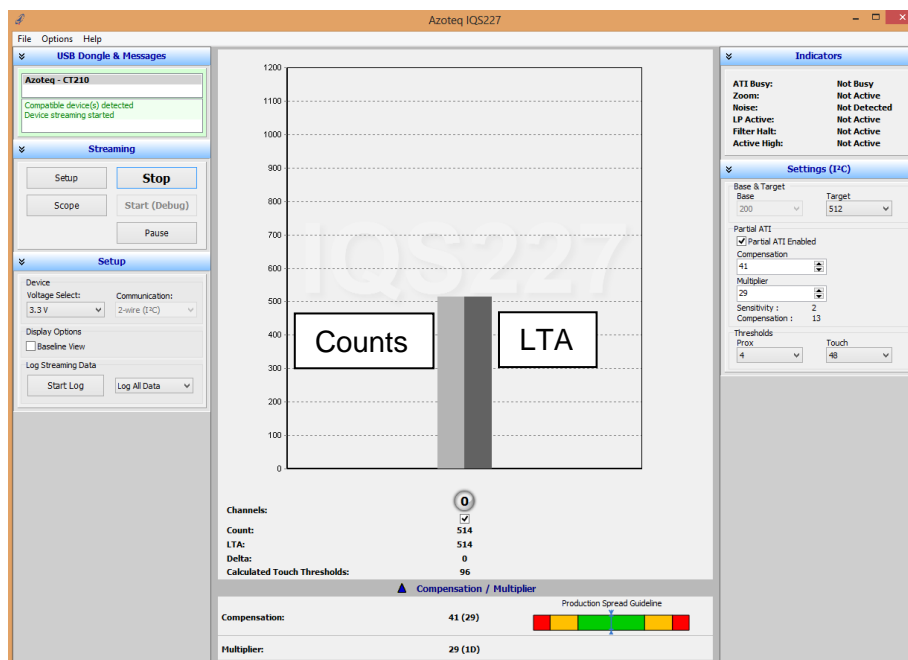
Azoteq IQS227

File Options Help

USB Dongle & Messages

Azoteq - CT210

Compatible device(s) detected
Device streaming started

Streaming

Setup
Stop
Scope
Start (Debug)
Pause

Setup

Device
Voltage Select:
3.3 V
Communication:
2-wire (I²C)

Display Options
Baseline View

Log Streaming Data
Start Log
Log All Data

1200
1100
1000
900
800
700
600
500
400
300
200
100
0

Counts
LTA

IQS227

Channels:
0
Count: 514
LTA: 514
Delta: 0
Calculated Touch Thresholds: 96

Compensation / Multiplier

Compensation: 41 (29)
Production Spread Guideline
Multiplier: 29 (1D)

Indicators

ATI Busy: Not Busy
Zoom: Not Active
Noise: Not Detected
LP Active: Not Active
Filter Halt: Not Active
Active High: Not Active

Settings (I²C)

Base & Target
Base
200
Target
512

Partial ATI
Partial ATI Enabled
Compensation
41
Multiplier
29
Sensitivity : 2
Compensation : 13

Thresholds
Prox
4
Touch
48